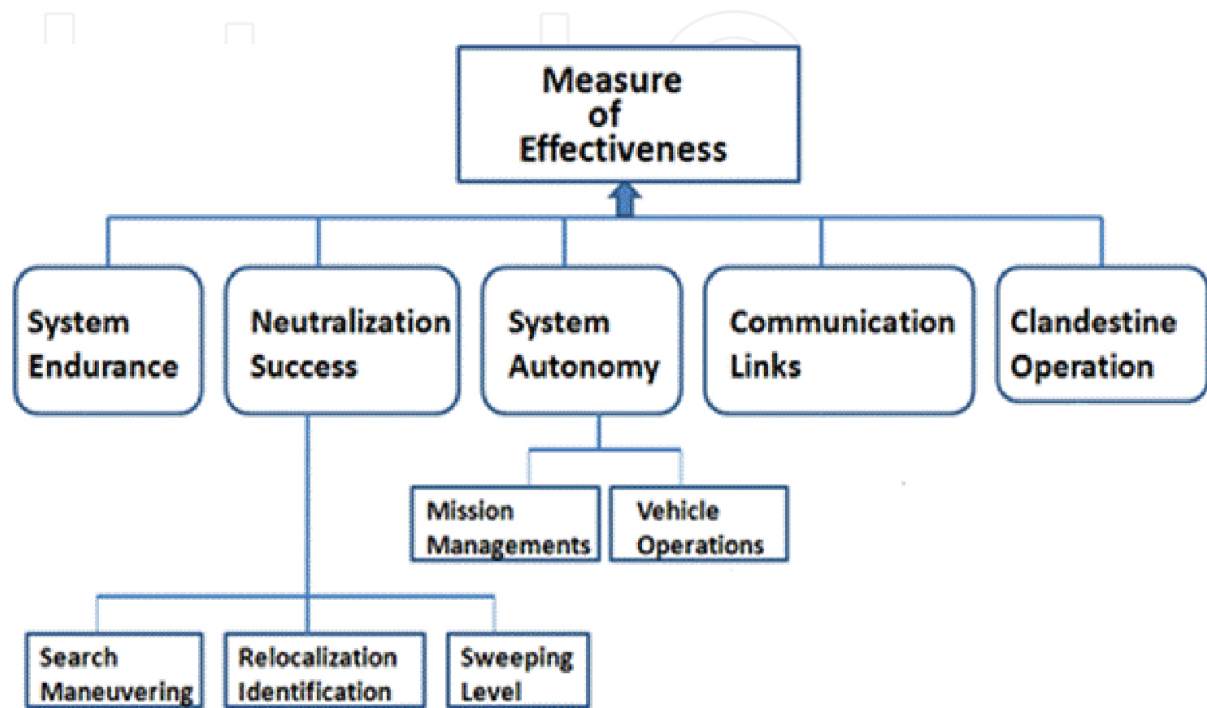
Measure of Effectiveness

System Endurance

Neutralization Success

System Autonomy

Communication Links

Clandestine Operation

Mission Managements

Vehicle Operations

Search Maneuvering

Relocalization Identification

Sweeping Level